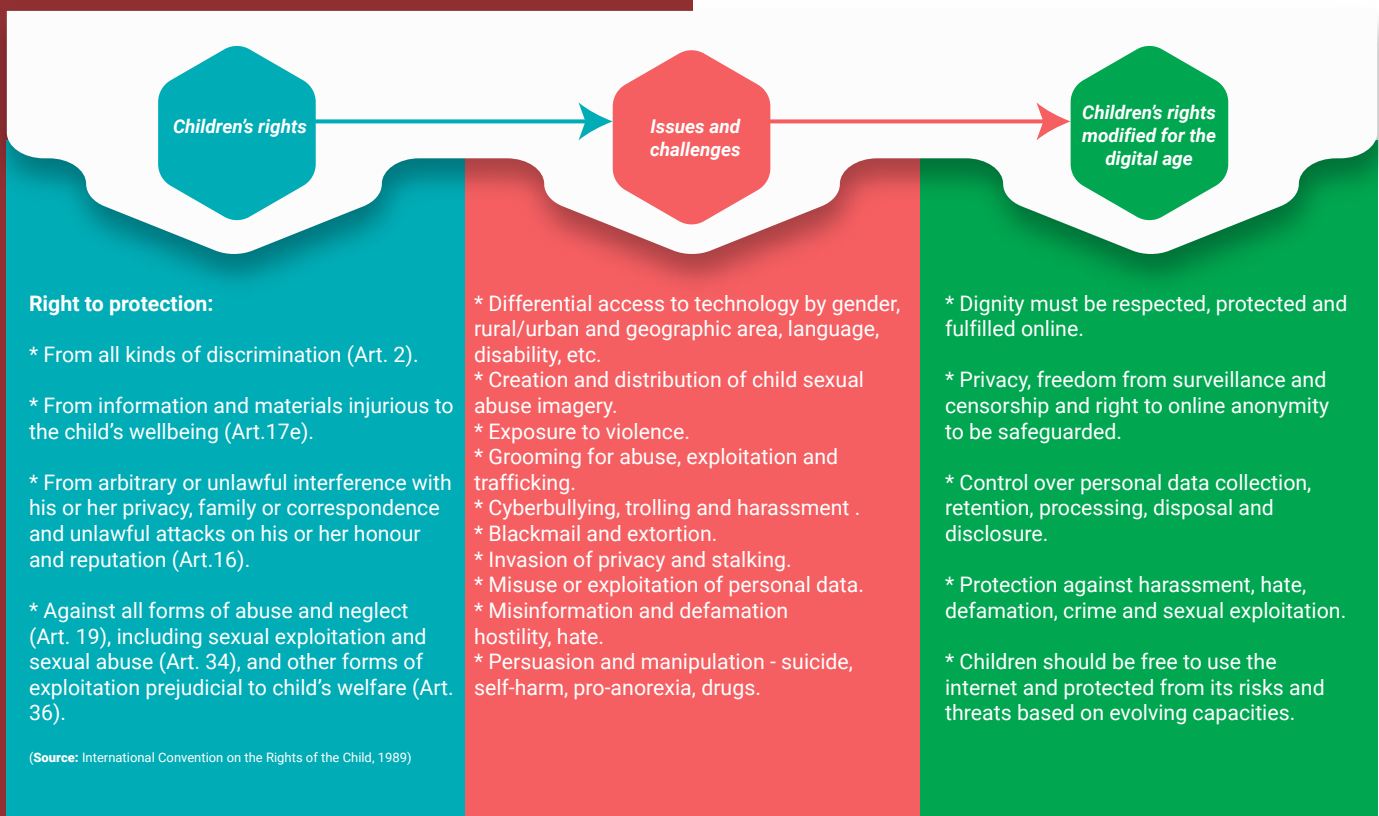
Children's rights

Issues and challenges

Children's rights modified for the digital age

Right to protection:

* From all kinds of discrimination (Art. 2).

* From information and materials injurious to the child's wellbeing (Art.17e).

* From arbitrary or unlawful interference with his or her privacy, family or correspondence and unlawful attacks on his or her honour and reputation (Art.16).

* Against all forms of abuse and neglect (Art. 19), including sexual exploitation and sexual abuse (Art. 34), and other forms of exploitation prejudicial to child's welfare (Art. 36).

(Source: International Convention on the Rights of the Child, 1989)

* Differential access to technology by gender, rural/urban and geographic area, language, disability, etc.
* Creation and distribution of child sexual abuse imagery.
* Exposure to violence.
* Grooming for abuse, exploitation and trafficking.
* Cyberbullying, trolling and harassment .
* Blackmail and extortion.
* Invasion of privacy and stalking.
* Misuse or exploitation of personal data.
* Misinformation and defamation hostility, hate.
* Persuasion and manipulation - suicide, self-harm, pro-anorexia, drugs.

* Dignity must be respected, protected and fulfilled online.

* Privacy, freedom from surveillance and censorship and right to online anonymity to be safeguarded.

* Control over personal data collection, retention, processing, disposal and disclosure.

* Protection against harassment, hate, defamation, crime and sexual exploitation.

* Children should be free to use the internet and protected from its risks and threats based on evolving capacities.